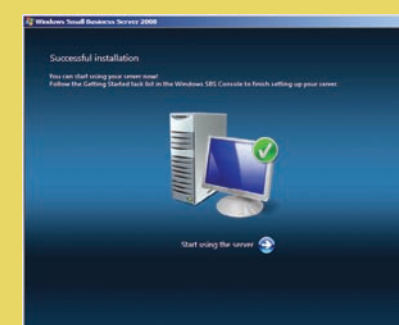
Windows Small Business Server 2008

Successful installation

You can start using your server now!
Follow the Getting Started task list in the Windows SBS Console to finish setting up your server.

Start using the server